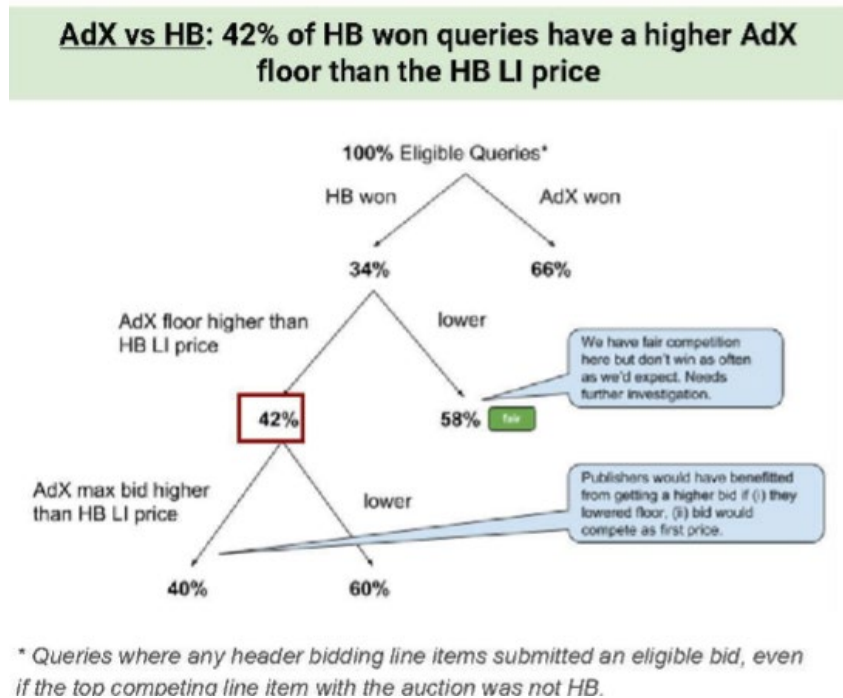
AdX vs HB: 42% of HB won queries have a higher AdX floor than the HB LI price

100% Eligible Queries*

HB won

AdX won

34%

66%

AdX floor higher than HB LI price

lower

We have fair competition here but don't win as often as we'd expect. Needs further investigation.

42%

58%

fair

AdX max bid higher than HB LI price

lower

Publishers would have benefitted from getting a higher bid if (i) they lowered floor, (ii) bid would compete as first price.

40%

60%

* Queries where any header bidding line items submitted an eligible bid, even if the top competing line item with the auction was not HB.